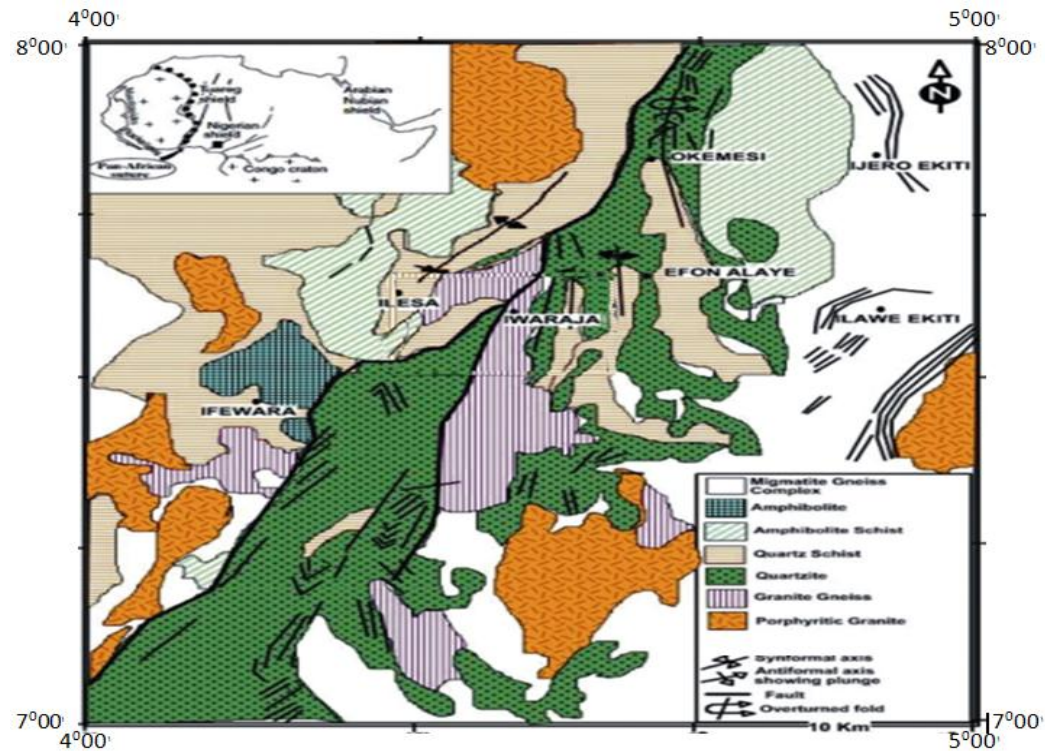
$4^0 00'$
$5^0 00'$
$8^0 00'$
$8^0 00'$

Tuareg shield
Arabian Nubian shield
Nigerian shield
Pan-African suture
Congo craton

N

OKEMESI
IJERO EKITI
EFON ALAYE
ILESA
IWARAJA
ILAWE EKITI
IFEWARA

Migmatite Gneiss Complex
Amphibolite
Amphibolite Schist
Quartz Schist
Quartzite
Granite Gneiss
Porphyritic Granite
Synformal axis
Antiformal axis showing plunge
Fault
Overturned fold

10 Km

$7^0 00'$
$7^0 00'$
$4^0 00'$
$5^0 00'$